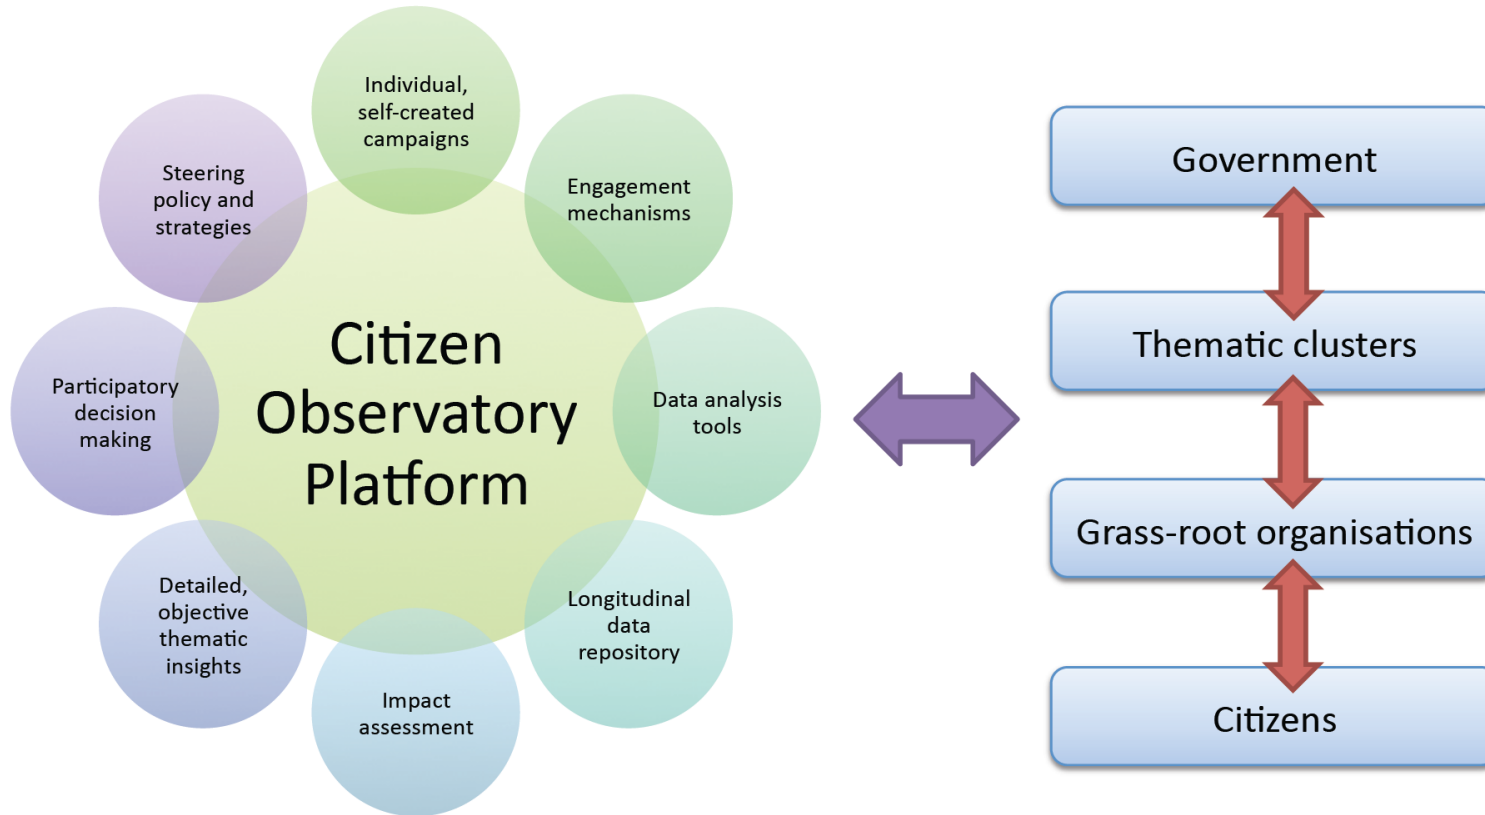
Individual, self-created campaigns

Engagement mechanisms

Data analysis tools

Longitudinal data repository

Impact assessment

Detailed, objective thematic insights

Participatory decision making

Steering policy and strategies

Citizen Observatory Platform

Government

Thematic clusters

Grass-root organisations

Citizens